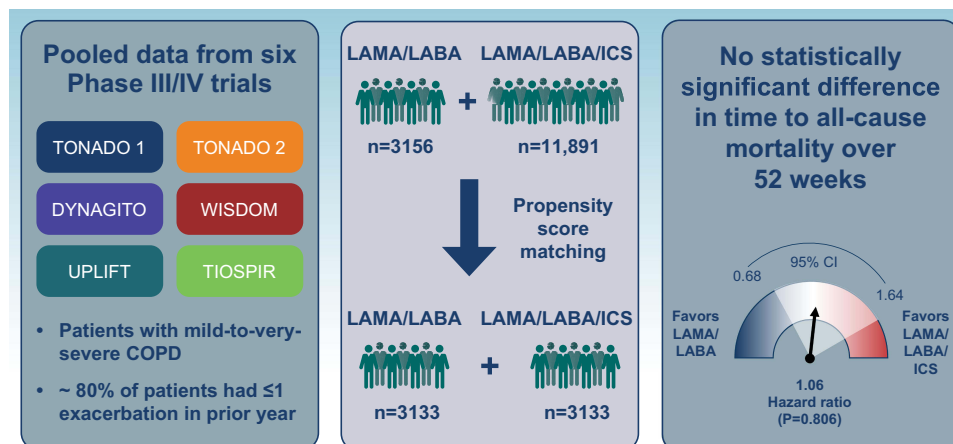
Pooled data from six Phase III/IV trials

TONADO 1
TONADO 2
DYNAGITO
WISDOM
UPLIFT
TIOSPIR

• Patients with mild-to-very-severe COPD
• ~ 80% of patients had ≤1 exacerbation in prior year

LAMA/LABA
LAMA/LABA/ICS
+
n=3156
n=11,891

Propensity score matching

LAMA/LABA
LAMA/LABA/ICS
+
n=3133
n=3133

No statistically significant difference in time to all-cause mortality over 52 weeks

95% CI
0.68
1.64
Favors LAMA/ LABA
Favors LAMA/ LABA/ ICS
1.06
Hazard ratio
(P=0.806)